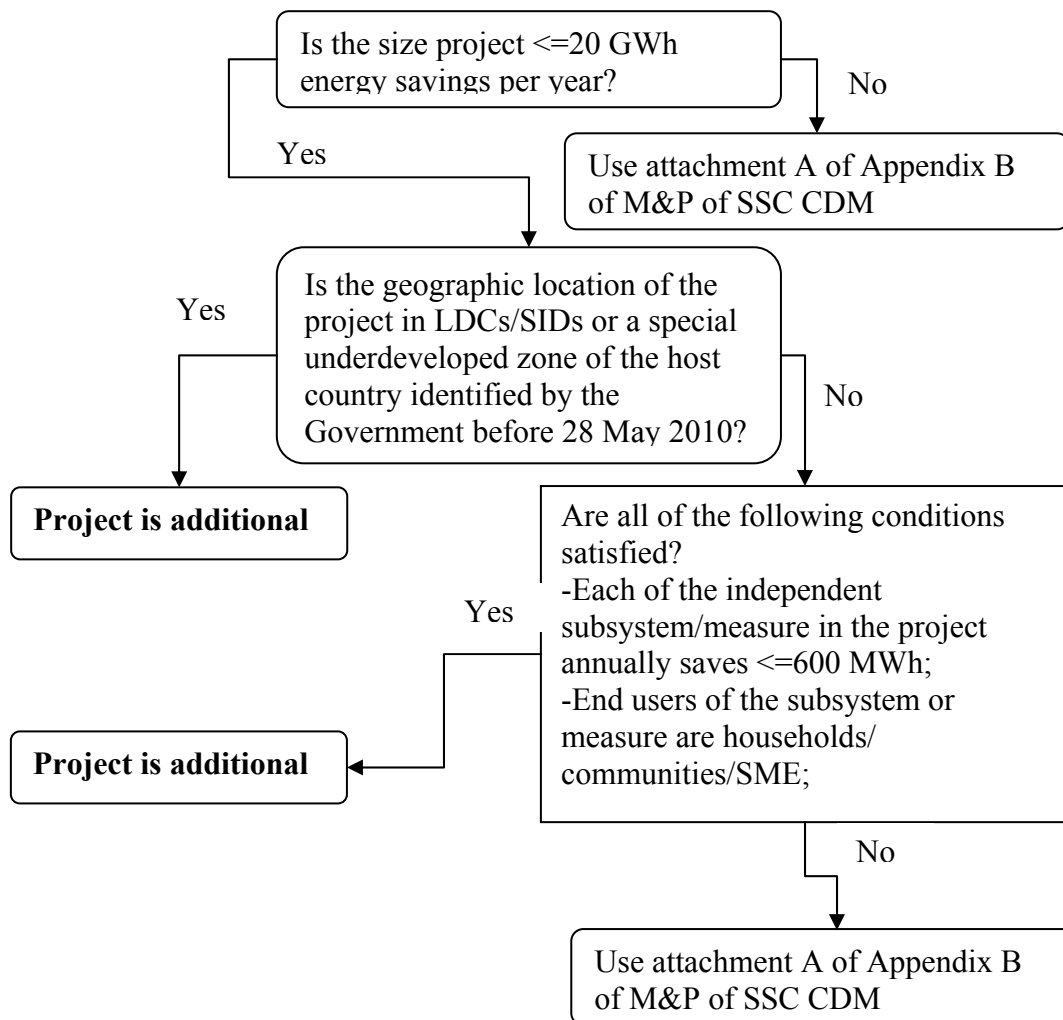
Is the size project <=20 GWh energy savings per year?

No

Use attachment A of Appendix B of M&P of SSC CDM

Yes

Is the geographic location of the project in LDCs/SIDs or a special underdeveloped zone of the host country identified by the Government before 28 May 2010?

Yes

No

**Project is additional**

Are all of the following conditions satisfied?
-Each of the independent subsystem/measure in the project annually saves <=600 MWh;
-End users of the subsystem or measure are households/ communities/SME;

Yes

**Project is additional**

No

Use attachment A of Appendix B of M&P of SSC CDM